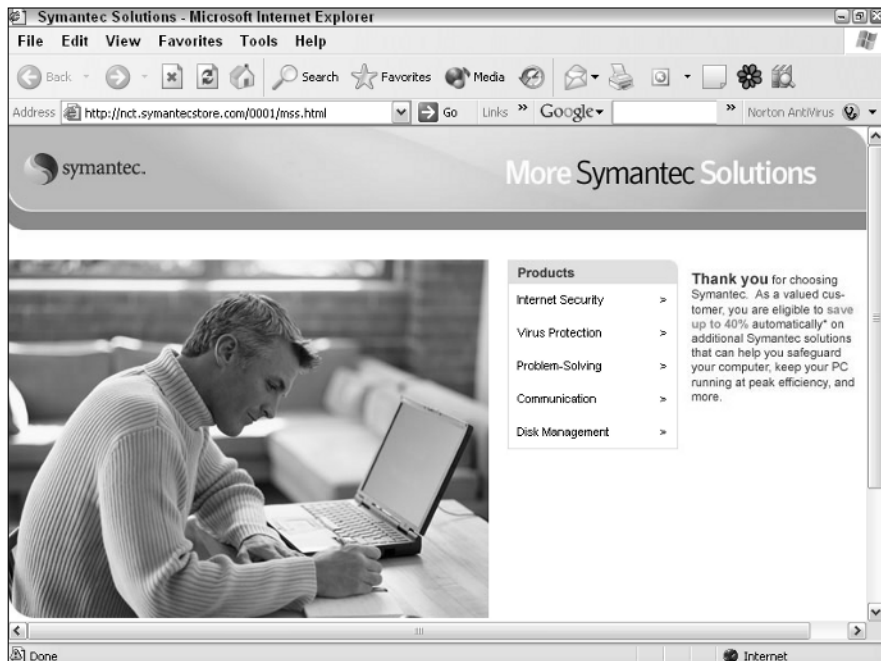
Symantec Solutions - Microsoft Internet Explorer

File Edit View Favorites Tools Help

Back Search Favorites Media

Address http://nct.symantecstore.com/0001/mss.html Go Links » Google » Norton AntiVirus

symantec.

More Symantec Solutions

| Products | |
|---|---|
| Internet Security | > |
| Virus Protection | > |
| Problem-Solving | > |
| Communication | > |
| Disk Management | > |

Thank you for choosing Symantec. As a valued customer, you are eligible to save up to 40% automatically* on additional Symantec solutions that can help you safeguard your computer, keep your PC running at peak efficiency, and more.

Done

Internet